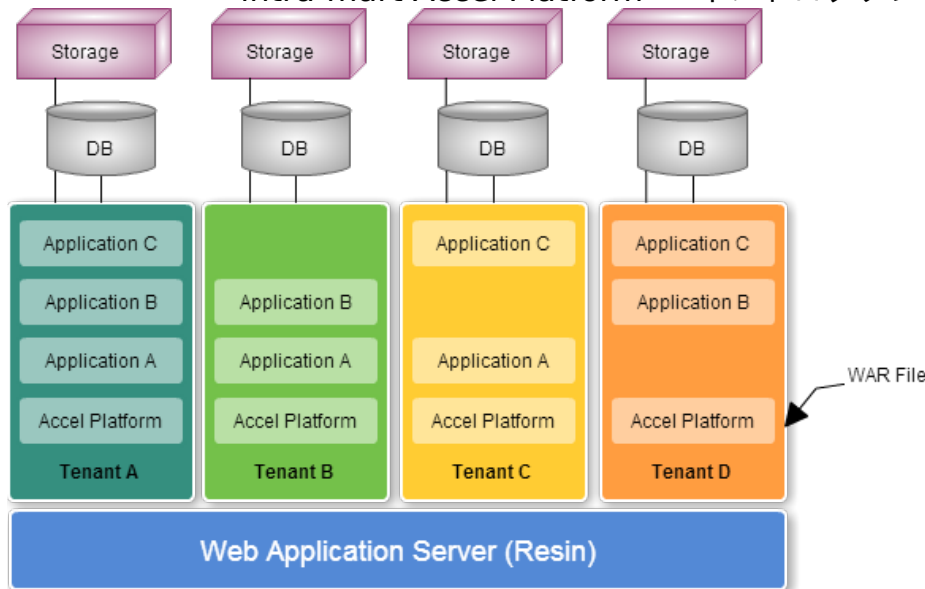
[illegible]

Storage
Storage
Storage
Storage

DB
DB
DB
DB

Application C
Application B
Application A
Accel Platform
Tenant A

Application B
Application A
Accel Platform
Tenant B

Application C
Application A
Accel Platform
Tenant C

Application C
Application B
Accel Platform
Tenant D

WAR File

Web Application Server (Resin)